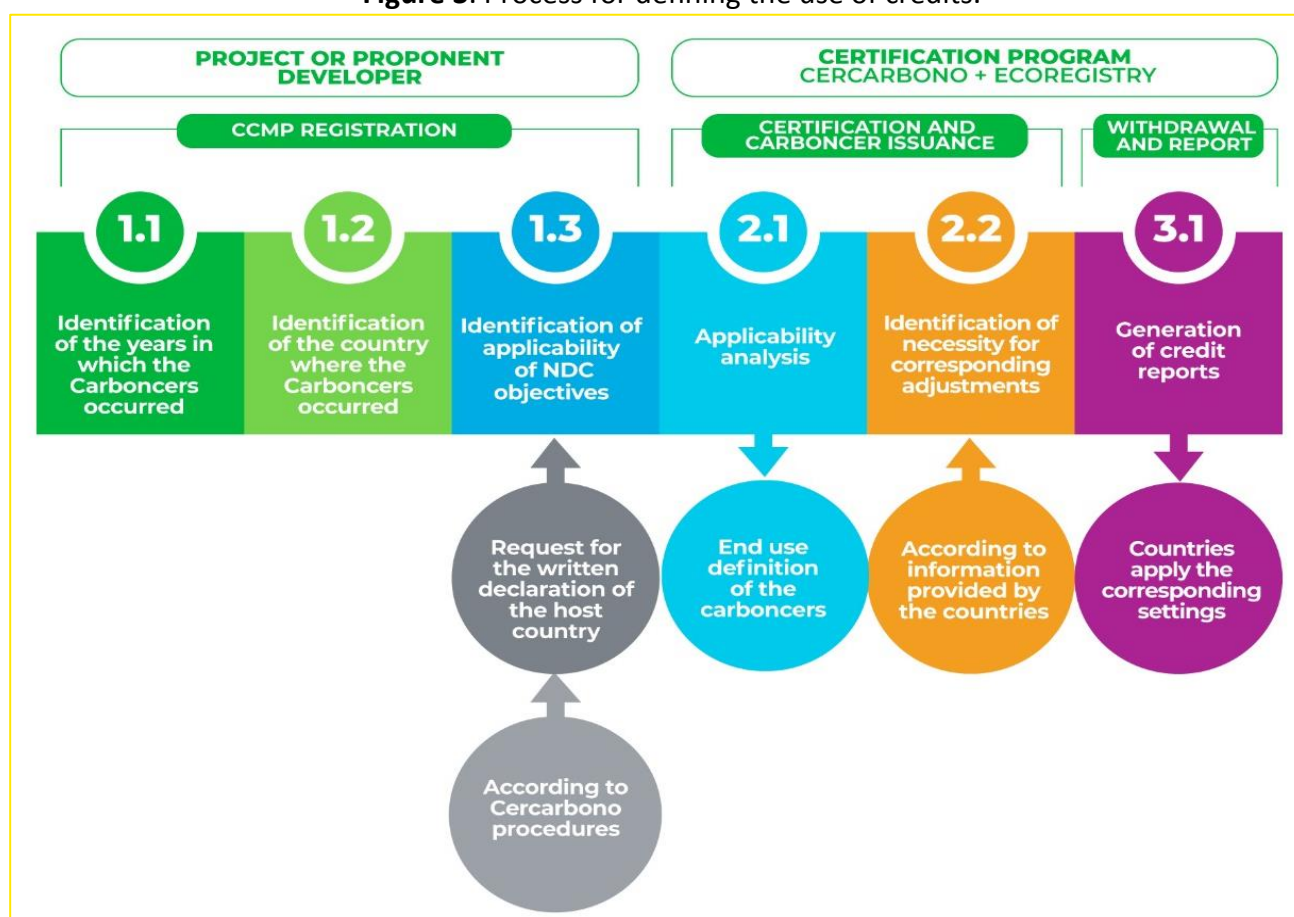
Figure 5. Process for defining the use of credits.

PROJECT OR PROPONENT DEVELOPER

CERTIFICATION PROGRAM CERCARBONO + ECOREGISTRY

CCMP REGISTRATION

CERTIFICATION AND CARBONCER ISSUANCE

WITHDRAWAL AND REPORT

1.1
Identification of the years in which the Carboncers occurred

1.2
Identification of the country where the Carboncers occurred

1.3
Identification of applicability of NDC objectives

2.1
Applicability analysis

2.2
Identification of necessity for corresponding adjustments

3.1
Generation of credit reports

Request for the written declaration of the host country

According to Cercarbono procedures

End use definition of the carboncers

According to information provided by the countries

Countries apply the corresponding settings